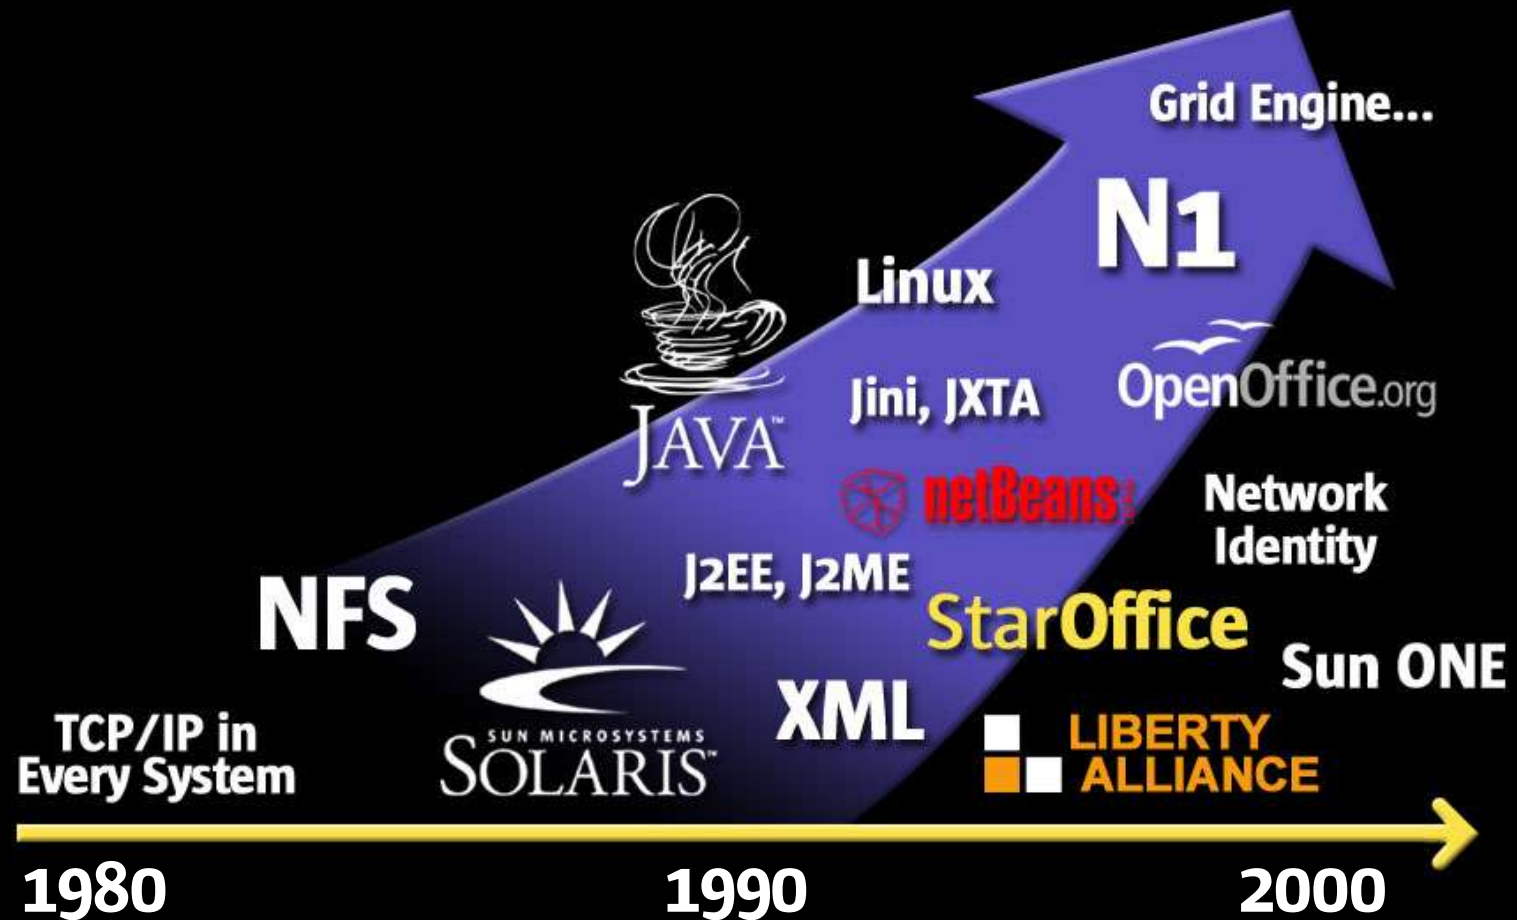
Grid Engine...

N1

Linux

JAVA™

Jini, JXTA

OpenOffice.org

netBeans

Network Identity

NFS

J2EE, J2ME

StarOffice

Sun ONE

XML

TCP/IP in Every System

SUN MICROSYSTEMS SOLARIS™

LIBERTY ALLIANCE

1980

1990

2000